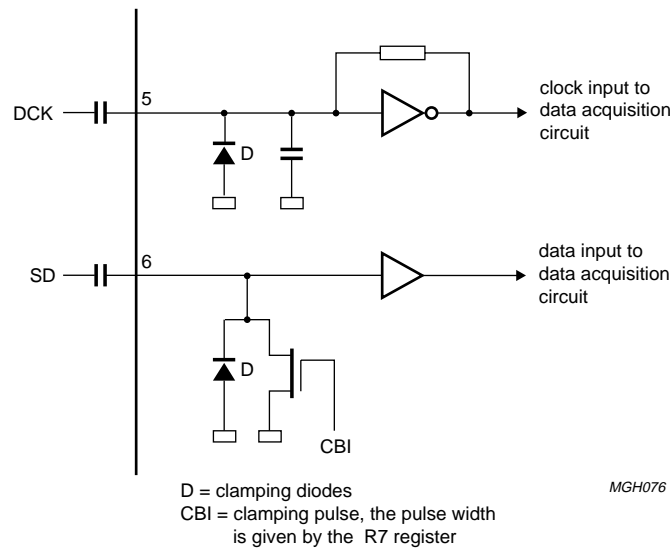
DCK

5

D

clock input to data acquisition circuit

SD

6

data input to data acquisition circuit

D

CBI

MGH076

D = clamping diodes
CBI = clamping pulse, the pulse width is given by the R7 register